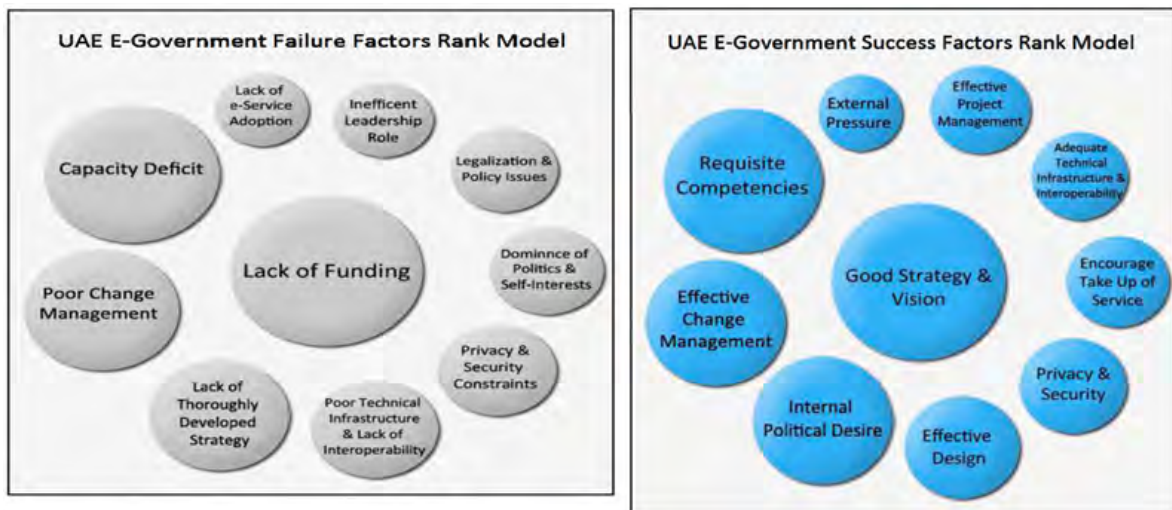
UAE E-Government Failure Factors Rank Model

Lack of e-Service Adoption

Inefficent Leadership Role

Capacity Deficit

Legalization & Policy Issues

Lack of Funding

Dominnce of Politics & Self-Interests

Poor Change Management

Privacy & Security Constraints

Lack of Thoroughly Developed Strategy

Poor Technical Infrastructure & Lack of Interoperability

UAE E-Government Success Factors Rank Model

External Pressure

Effective Project Management

Requisite Competencies

Adequate Technical Infrastructure & Interoperability

Good Strategy & Vision

Encourage Take Up of Service

Effective Change Management

Internal Political Desire

Privacy & Security

Effective Design